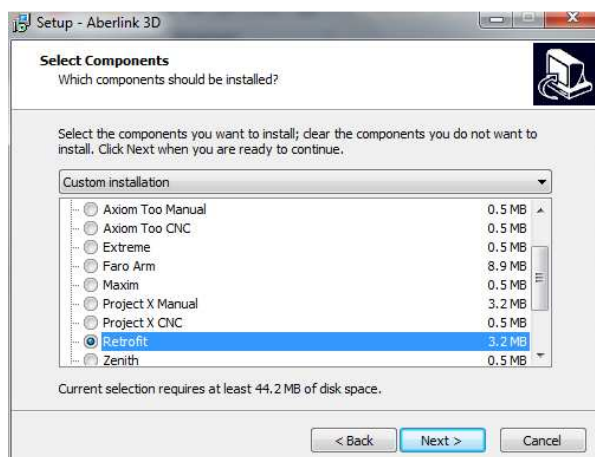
Setup - Aberlink 3D

Select Components
Which components should be installed?

Select the components you want to install; clear the components you do not want to install. Click Next when you are ready to continue.

Custom installation

| | |
|---|---|
| Axiom Too Manual | 0.5 MB |
| Axiom Too CNC | 0.5 MB |
| Extreme | 0.5 MB |
| Faro Arm | 8.9 MB |
| Maxim | 0.5 MB |
| Project X Manual | 3.2 MB |
| Project X CNC | 0.5 MB |
| Retrofit | 3.2 MB |
| Zenith | 0.5 MB |

Current selection requires at least 44.2 MB of disk space.

< Back Next > Cancel